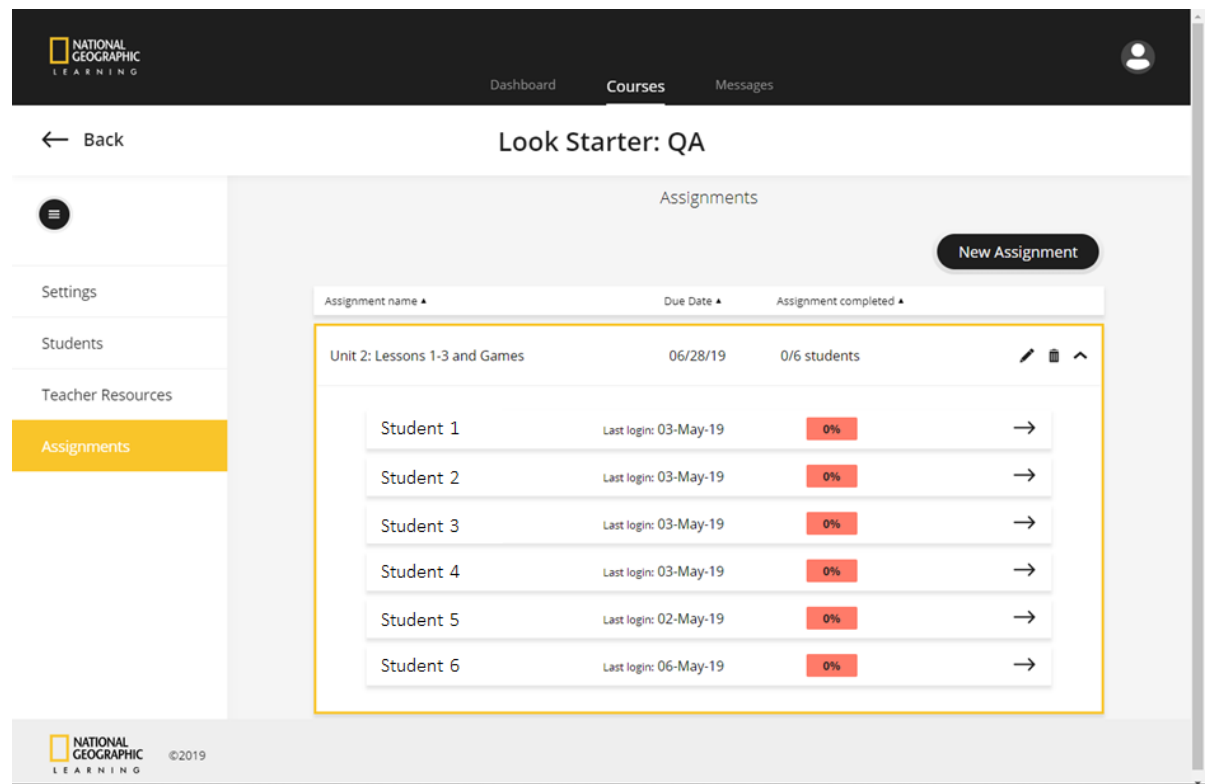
NATIONAL GEOGRAPHIC LEARNING

Dashboard Courses Messages

Back

Look Starter: QA

Settings

Students

Teacher Resources

Assignments

Assignments

New Assignment

| Assignment name ▲ | Due Date ▲ | Assignment completed ▲ |
|---|---|---|
| Unit 2: Lessons 1-3 and Games | 06/28/19 | 0/6 students |

| Student | Last login | Completed |
|---|---|---|
| Student 1 | Last login: 03-May-19 | 0% |
| Student 2 | Last login: 03-May-19 | 0% |
| Student 3 | Last login: 03-May-19 | 0% |
| Student 4 | Last login: 03-May-19 | 0% |
| Student 5 | Last login: 02-May-19 | 0% |
| Student 6 | Last login: 06-May-19 | 0% |

NATIONAL GEOGRAPHIC LEARNING ©2019